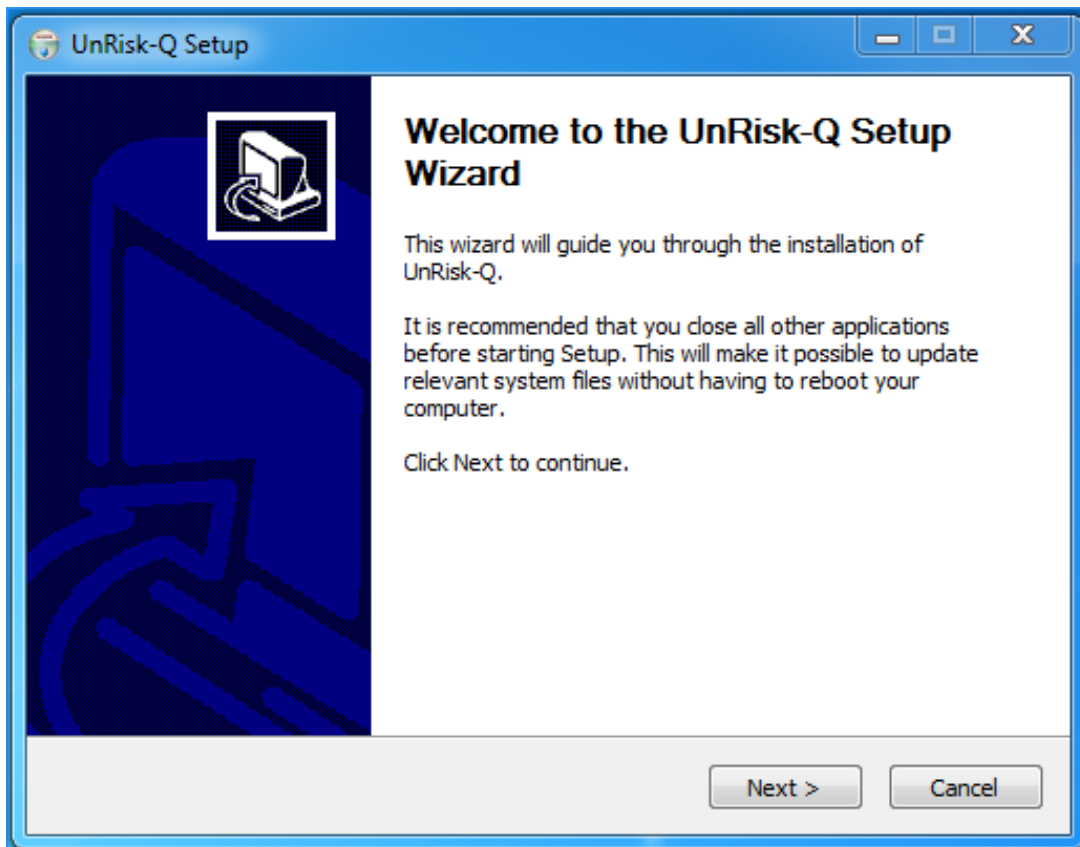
UnRisk-Q Setup

Welcome to the UnRisk-Q Setup Wizard

This wizard will guide you through the installation of UnRisk-Q.

It is recommended that you close all other applications before starting Setup. This will make it possible to update relevant system files without having to reboot your computer.

Click Next to continue.

Next >

Cancel